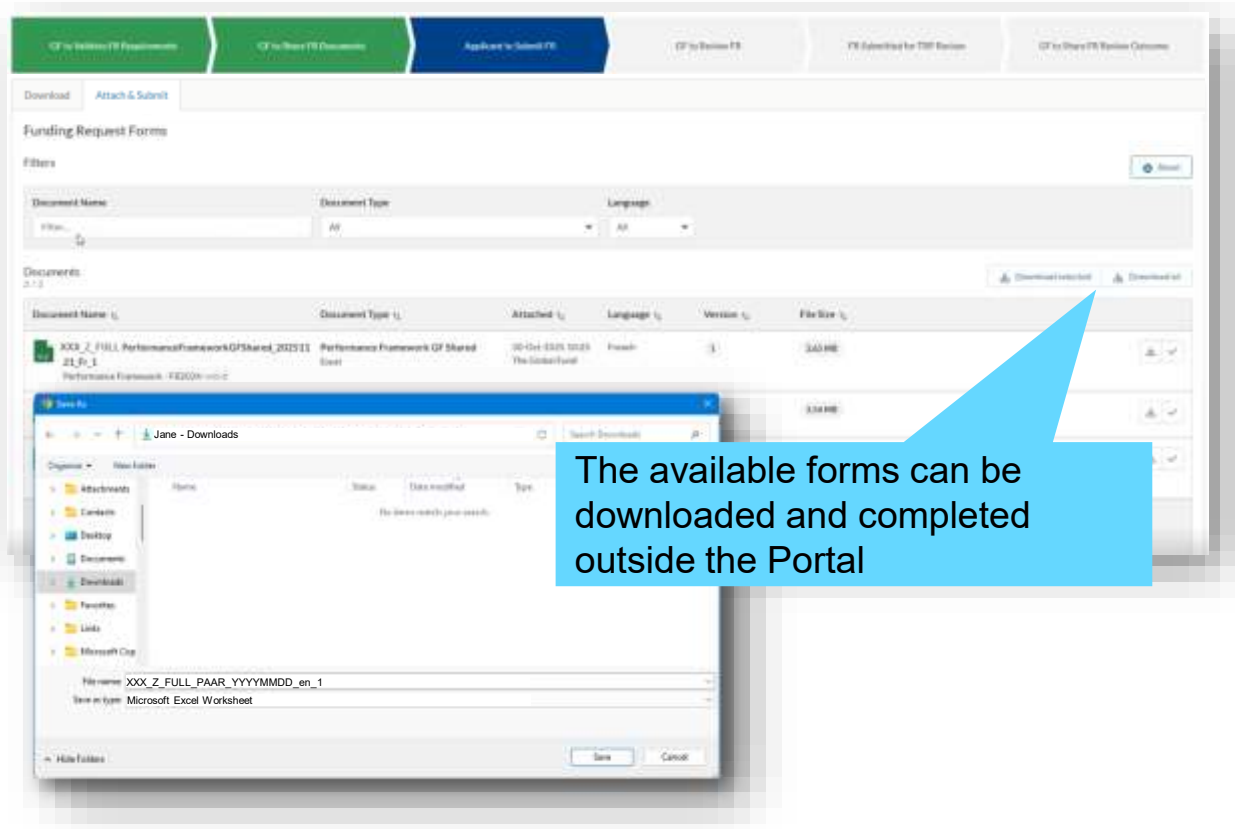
GF to Validate FR Requirements
GF to Share FR Documents
Applicant to Submit FR
GF to Review FR
FR Submitted for TRP Review
GF to Share FR Review Outcome

Download
Attach & Submit

Funding Request Forms

Filters

Reset

Document Name
Filter...
Document Type
All
Language
All

Documents

Download selected
Download all

Document Name
Document Type
Attached
Language
Version
File Size

XXX_Z_FULL_PerformanceFrameworkGFShared_20251121_Fr_1
Performance Framework - FR2026
Performance Framework GF Shared
Excel
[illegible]
The Global Fund
French
1
3.63 MB

3.54 MB

Save As
Jane - Downloads
Search Downloads
Organize
New folder
Attachments
Contacts
Desktop
Documents
Downloads
Favorites
Links
Microsoft Cop
Name
Status
Date modified
Type
No items match your search.

File name: XXX_Z_FULL_PAAR_YYYYMMDD_en_1
Save as type: Microsoft Excel Worksheet

Hide Folders
Save
Cancel

The available forms can be downloaded and completed outside the Portal